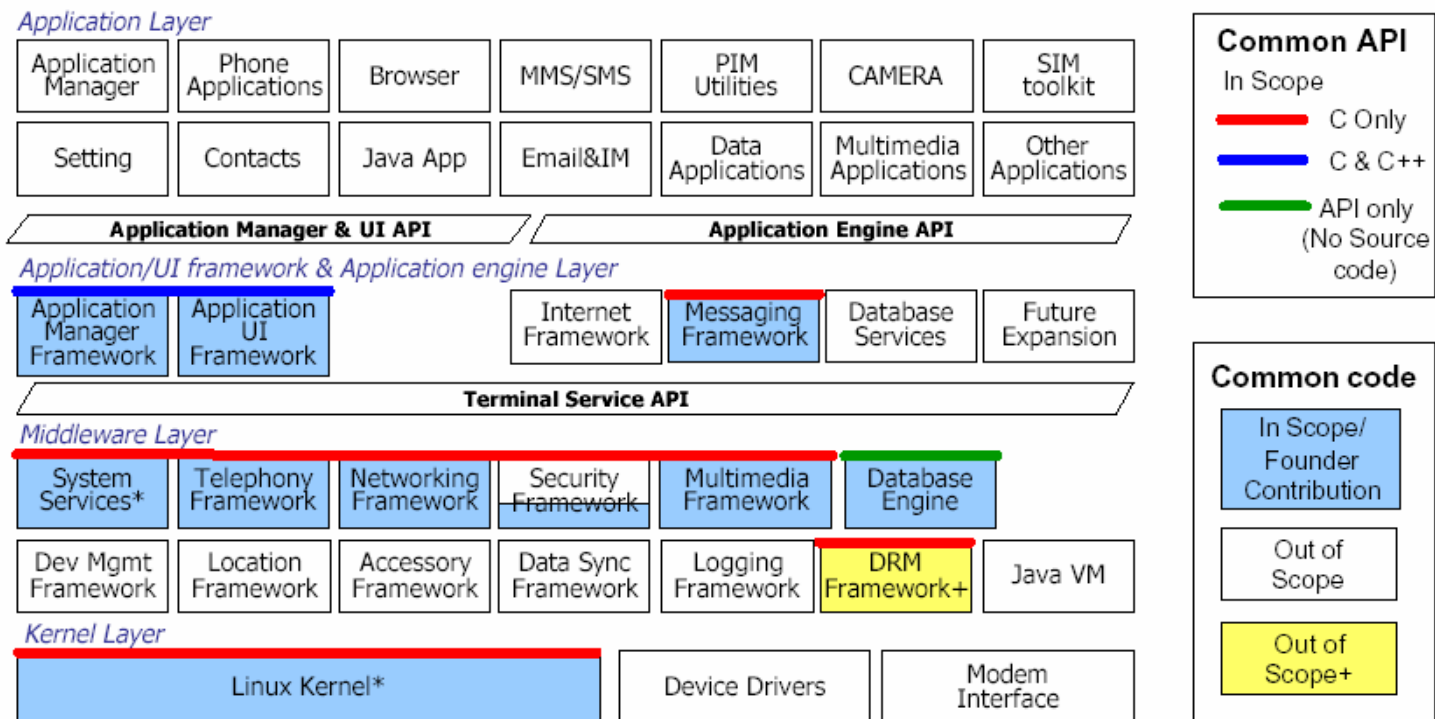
Application Layer

Application Manager
Phone Applications
Browser
MMS/SMS
PIM Utilities
CAMERA
SIM toolkit

Setting
Contacts
Java App
Email&IM
Data Applications
Multimedia Applications
Other Applications

Application Manager & UI API
Application Engine API

Application/UI framework & Application engine Layer

Application Manager Framework
Application UI Framework
Internet Framework
Messaging Framework
Database Services
Future Expansion

Terminal Service API

Middleware Layer

System Services*
Telephony Framework
Networking Framework
Security Framework
Multimedia Framework
Database Engine

Dev Mgmt Framework
Location Framework
Accessory Framework
Data Sync Framework
Logging Framework
DRM Framework+
Java VM

Kernel Layer

Linux Kernel*
Device Drivers
Modem Interface

Common API
In Scope
C Only
C & C++
API only (No Source code)

Common code
In Scope/ Founder Contribution
Out of Scope
Out of Scope+